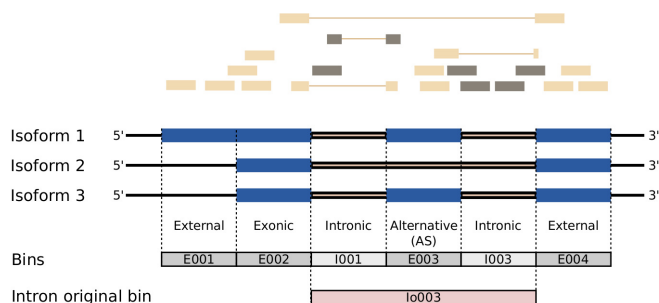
Isoform 1 5' 3'

Isoform 2 5' 3'

Isoform 3 5' 3'

External Exonic Intronic Alternative (AS) Intronic External

Bins

| E001 | E002 | I001 | E003 | I003 | E004 |
|---|---|---|---|---|---|

Intron original bin

Io003